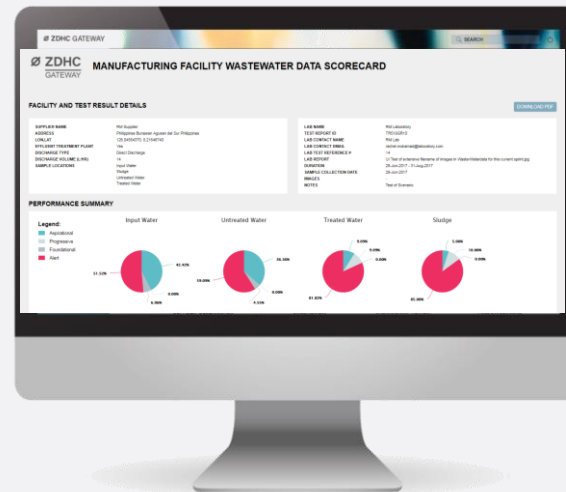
Ø ZDHC GATEWAY

SEARCH

Ø ZDHC GATEWAY

MANUFACTURING FACILITY WASTEWATER DATA SCORECARD

FACILITY AND TEST RESULT DETAILS

DOWNLOAD PDF

SUPPLIER NAME
ADDRESS
LON/LAT
EFFLUENT TREATMENT PLANT
DISCHARGE TYPE
DISCHARGE VOLUME (L/HR)
SAMPLE LOCATIONS

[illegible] Supplier
Philippines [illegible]
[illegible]
Yes
Direct Discharge
14
Input Water
Sludge
Untreated Water
Treated Water

LAB NAME
TEST REPORT ID
LAB CONTACT NAME
LAB CONTACT EMAIL
LAB TEST REFERENCE #
LAB REPORT
DURATION
SAMPLE COLLECTION DATE
IMAGES
NOTES

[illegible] Laboratory
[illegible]
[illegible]
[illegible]
14
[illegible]
29-Jun-2017 - 31-Aug-2017
29-Jun-2017
Test of Scenario

PERFORMANCE SUMMARY

Legend:
Aspirational
Progressive
Foundational
Alert

Input Water
42.92%
0.00%
6.00%
51.11%

Untreated Water
36.36%
4.55%
59.09%

Treated Water
9.09%
0.00%
81.82%

Sludge
5.00%
9.09%
0.00%
85.00%